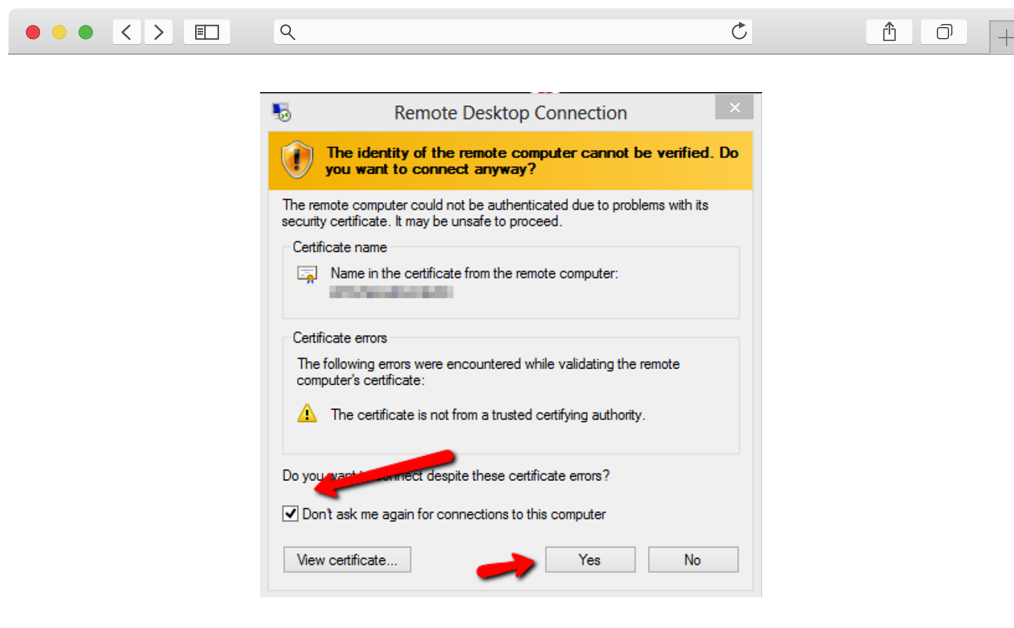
Remote Desktop Connection

The identity of the remote computer cannot be verified. Do you want to connect anyway?

The remote computer could not be authenticated due to problems with its security certificate. It may be unsafe to proceed.

Certificate name

Name in the certificate from the remote computer:

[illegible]

Certificate errors

The following errors were encountered while validating the remote computer's certificate:

The certificate is not from a trusted certifying authority.

Do you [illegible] connect despite these certificate errors?

Don't ask me again for connections to this computer

View certificate...

Yes

No